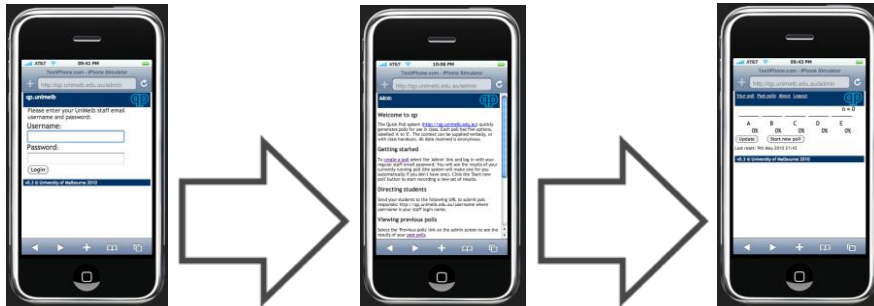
AT&T 09:41 PM
TestiPhone.com - iPhone Simulator
http://qp.unimelb.edu.au/admin
qp.unimelb
Please enter your UniMelb staff email username and password:
Username:
Password:
Login
v0.3 © University of Melbourne 2010

AT&T 10:08 PM
TestiPhone.com - iPhone Simulator
http://qp.unimelb.edu.au/admin
Admin
Welcome to qp
The Quick Poll system (http://qp.unimelb.edu.au/) quickly generates polls for use in class. Each poll has five options, labelled A to E. The content can be supplied verbally, or with slides/handouts. All data received is anonymous.
Getting started
To create a poll select the 'Admin' link and log in with your regular staff email password. You will see the results of your currently running poll (the system will make one for you automatically if you don't have one). Click the 'Start new poll' button to start recording a new set of results.
Directing students
Send your students to the following URL to submit poll responses: http://qp.unimelb.edu.au/username where username is your staff login name.
Viewing previous polls
Select the 'Previous polls' link on the admin screen to see the results of your past polls.

AT&T 09:42 PM
TestiPhone.com - iPhone Simulator
http://qp.unimelb.edu.au/admin
Your poll Past polls About Logout
n = 0
| A | B | C | D | E |
|---|---|---|---|---|
| 0% | 0% | 0% | 0% | 0% |
Update Start new poll
Last reset: 9th May 2010 21:43
v0.3 © University of Melbourne 2010